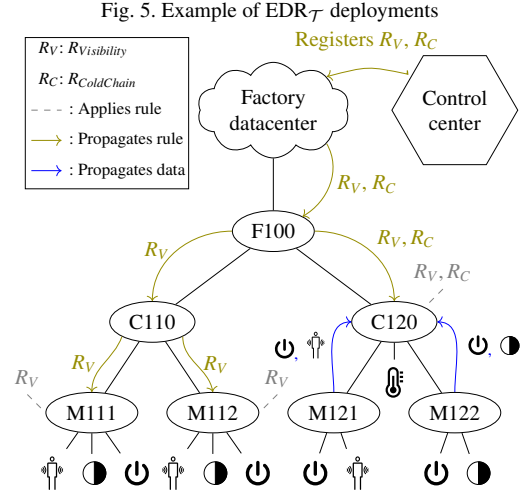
Fig. 5. Example of EDR$_{\mathcal{T}}$ deployments

$R_V$: $R_{Visibility}$

$R_C$: $R_{ColdChain}$

: Applies rule

: Propagates rule

: Propagates data

Registers $R_V$, $R_C$

Factory datacenter

Control center

$R_V$, $R_C$

F100

$R_V$

$R_V$, $R_C$

$R_V$, $R_C$

C110

C120

$R_V$

$R_V$

$R_V$

$R_V$

,

,

M111

M112

M121

M122